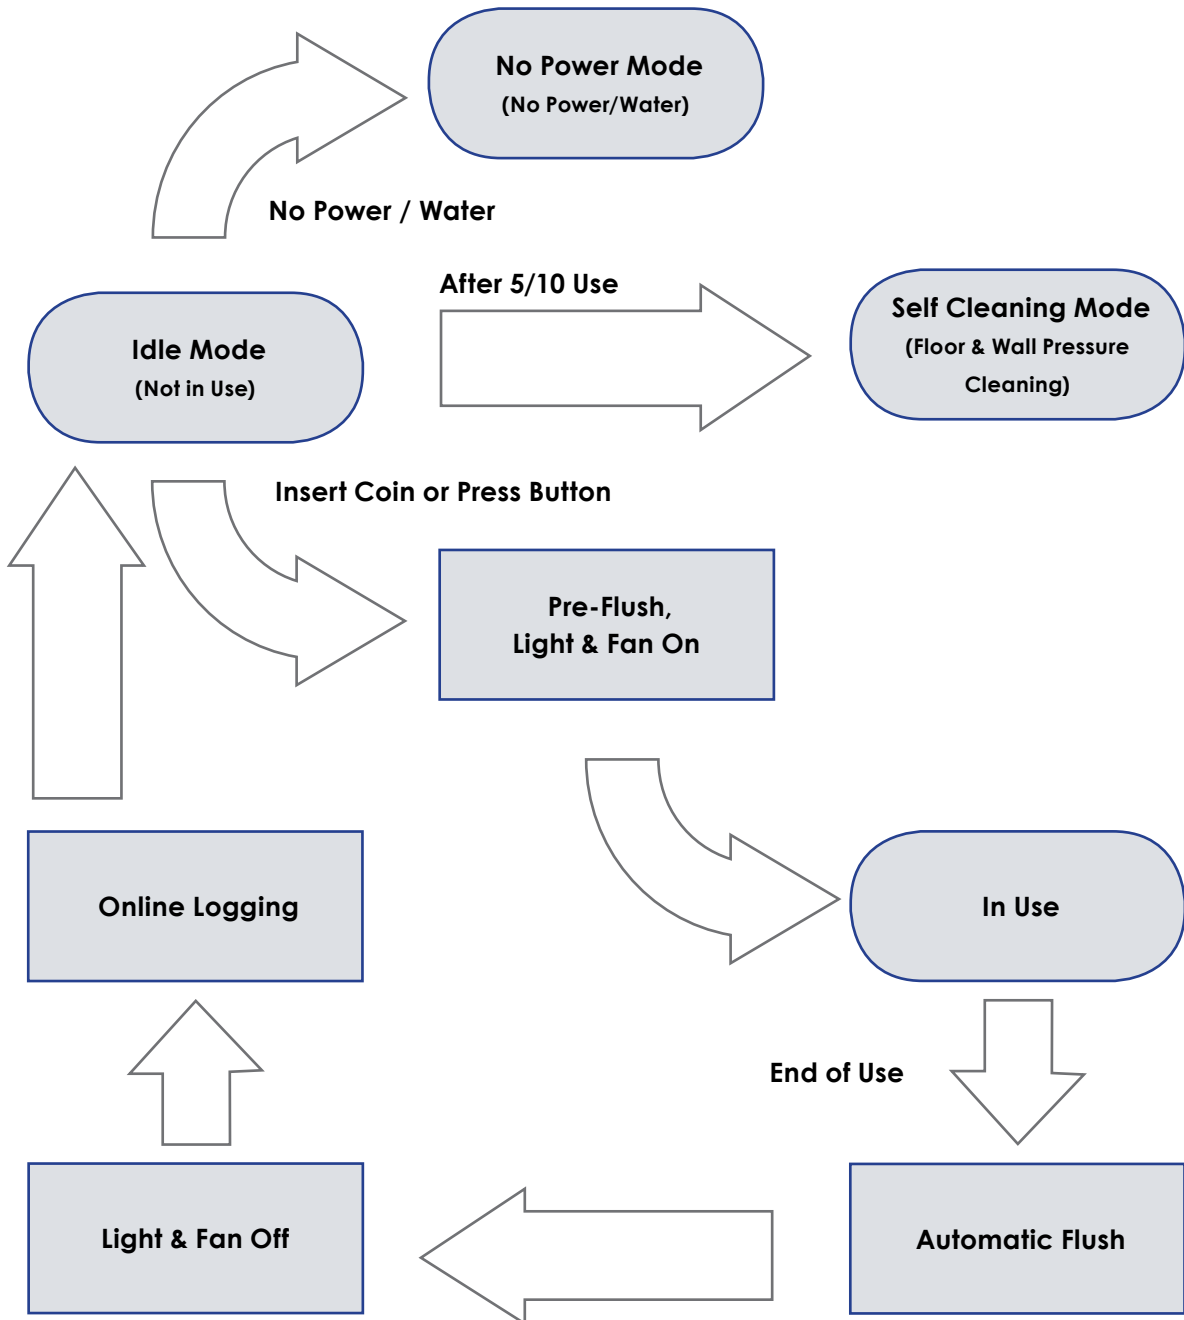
No Power Mode
(No Power/Water)

No Power / Water

After 5/10 Use

Idle Mode
(Not in Use)

Self Cleaning Mode
(Floor & Wall Pressure Cleaning)

Insert Coin or Press Button

Pre-Flush,
Light & Fan On

Online Logging

In Use

End of Use

Light & Fan Off

Automatic Flush